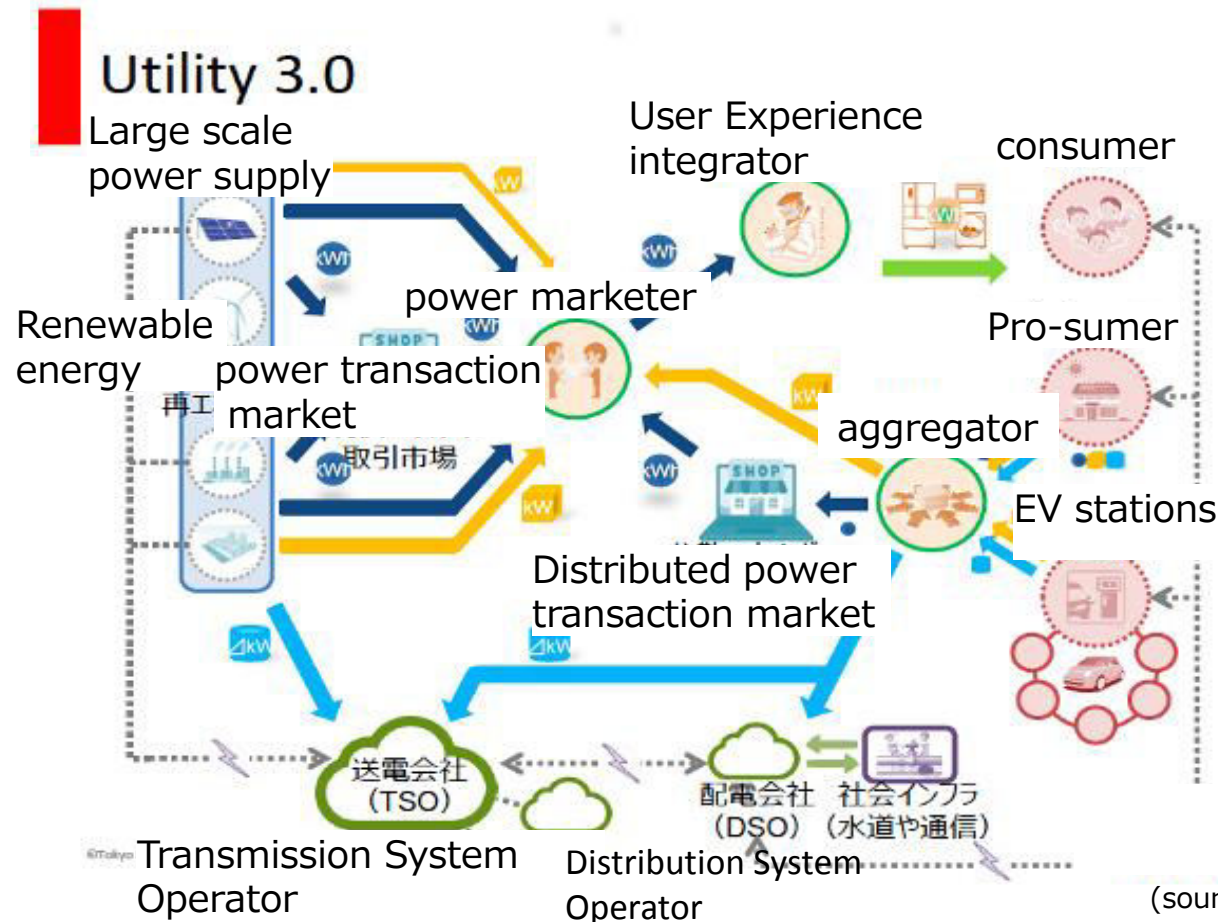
Utility 3.0

Large scale power supply

User Experience integrator

consumer

kW

kWh

kWh

power marketer

Renewable energy

SHOP

kWh

Pro-sumer

power transaction market

再エ

kW

取引市場

kWh

aggregator

kWh

SHOP

EV stations

kW

Distributed power transaction market

kW

kW

送電会社 (TSO)

配電会社 (DSO)

社会インフラ (水道や通信)

©Tokyo

Transmission System Operator

Distribution System Operator

(sour